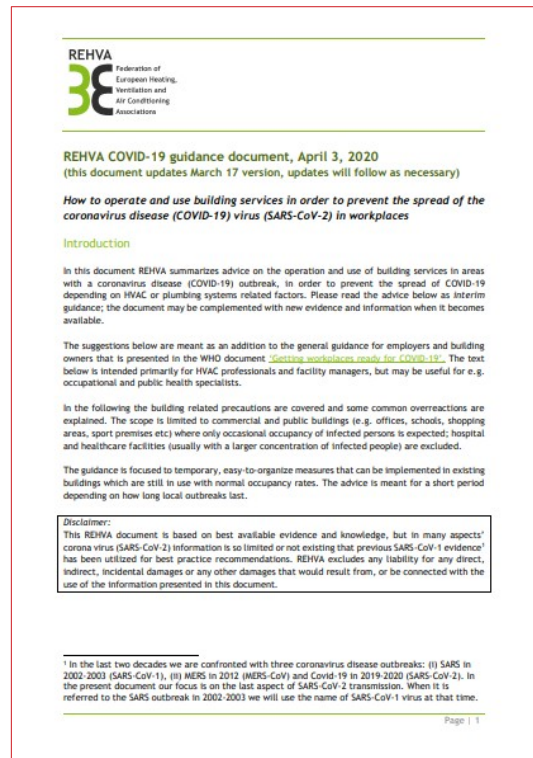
REHVA
Federation of European Heating, Ventilation and Air Conditioning Associations

REHVA COVID-19 guidance document, April 3, 2020
(this document updates March 17 version, updates will follow as necessary)

How to operate and use building services in order to prevent the spread of the coronavirus disease (COVID-19) virus (SARS-CoV-2) in workplaces

Introduction

In this document REHVA summarizes advice on the operation and use of building services in areas with a coronavirus disease (COVID-19) outbreak, in order to prevent the spread of COVID-19 depending on HVAC or plumbing systems related factors. Please read the advice below as interim guidance; the document may be complemented with new evidence and information when it becomes available.

The suggestions below are meant as an addition to the general guidance for employers and building owners that is presented in the WHO document 'Getting workplaces ready for COVID-19'. The text below is intended primarily for HVAC professionals and facility managers, but may be useful for e.g. occupational and public health specialists.

In the following the building related precautions are covered and some common overreactions are explained. The scope is limited to commercial and public buildings (e.g. offices, schools, shopping areas, sport premises etc) where only occasional occupancy of infected persons is expected; hospital and healthcare facilities (usually with a larger concentration of infected people) are excluded.

The guidance is focused to temporary, easy-to-organize measures that can be implemented in existing buildings which are still in use with normal occupancy rates. The advice is meant for a short period depending on how long local outbreaks last.

Disclaimer:
This REHVA document is based on best available evidence and knowledge, but in many aspects' corona virus (SARS-CoV-2) information is so limited or not existing that previous SARS-CoV-1 evidence$^1$ has been utilized for best practice recommendations. REHVA excludes any liability for any direct, indirect, incidental damages or any other damages that would result from, or be connected with the use of the information presented in this document.

$^1$ In the last two decades we are confronted with three coronavirus disease outbreaks: (i) SARS in 2002-2003 (SARS-CoV-1), (ii) MERS in 2012 (MERS-CoV) and Covid-19 in 2019-2020 (SARS-CoV-2). In the present document our focus is on the last aspect of SARS-CoV-2 transmission. When it is referred to the SARS outbreak in 2002-2003 we will use the name of SARS-CoV-1 virus at that time.

Page | 1